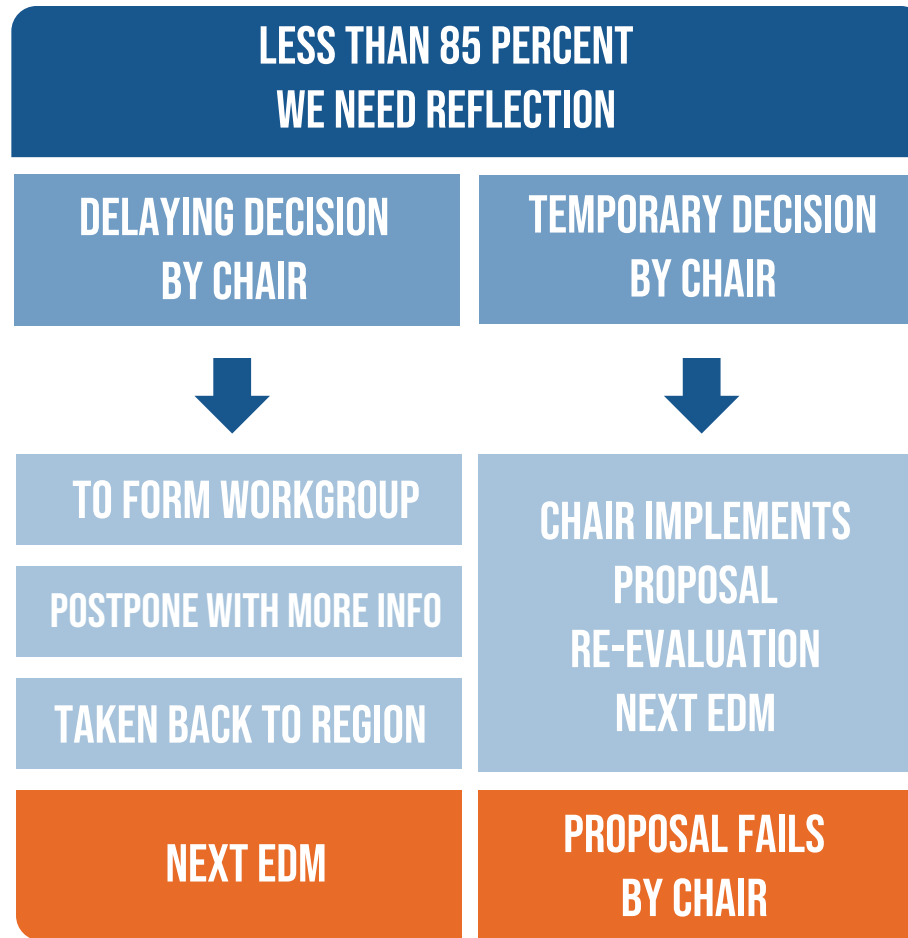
LESS THAN 85 PERCENT
WE NEED REFLECTION

DELAYING DECISION
BY CHAIR

TO FORM WORKGROUP

POSTPONE WITH MORE INFO

TAKEN BACK TO REGION

NEXT EDM

TEMPORARY DECISION
BY CHAIR

CHAIR IMPLEMENTS
PROPOSAL
RE-EVALUATION
NEXT EDM

PROPOSAL FAILS
BY CHAIR